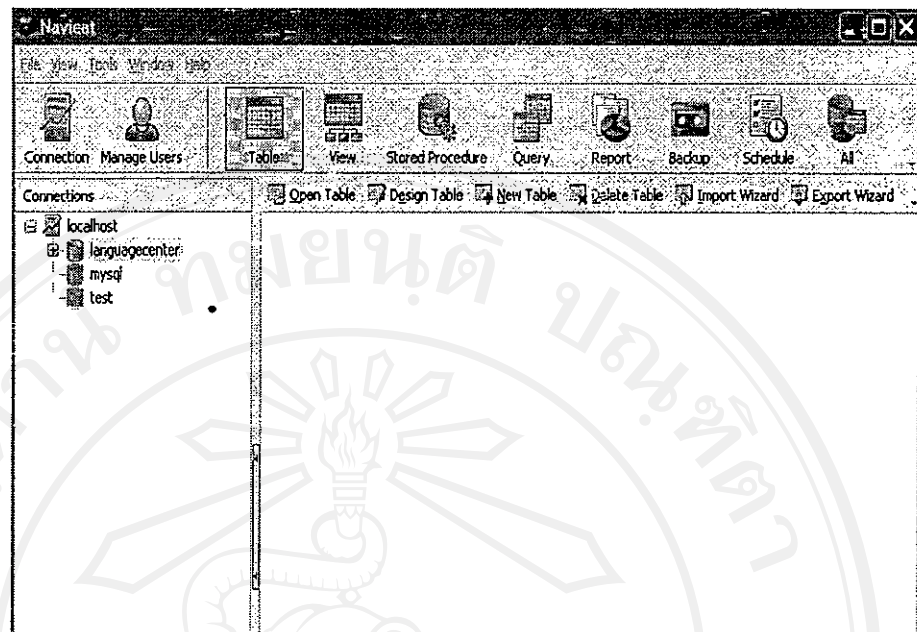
Navicat

File View Tools Window Help

Connection Manage Users Table View Stored Procedure Query Report Backup Schedule All

Connections

Open Table Design Table New Table Delete Table Import Wizard Export Wizard

localhost
languagecenter
mysql
test

มหาวิทยาลัยเชียงใหม่